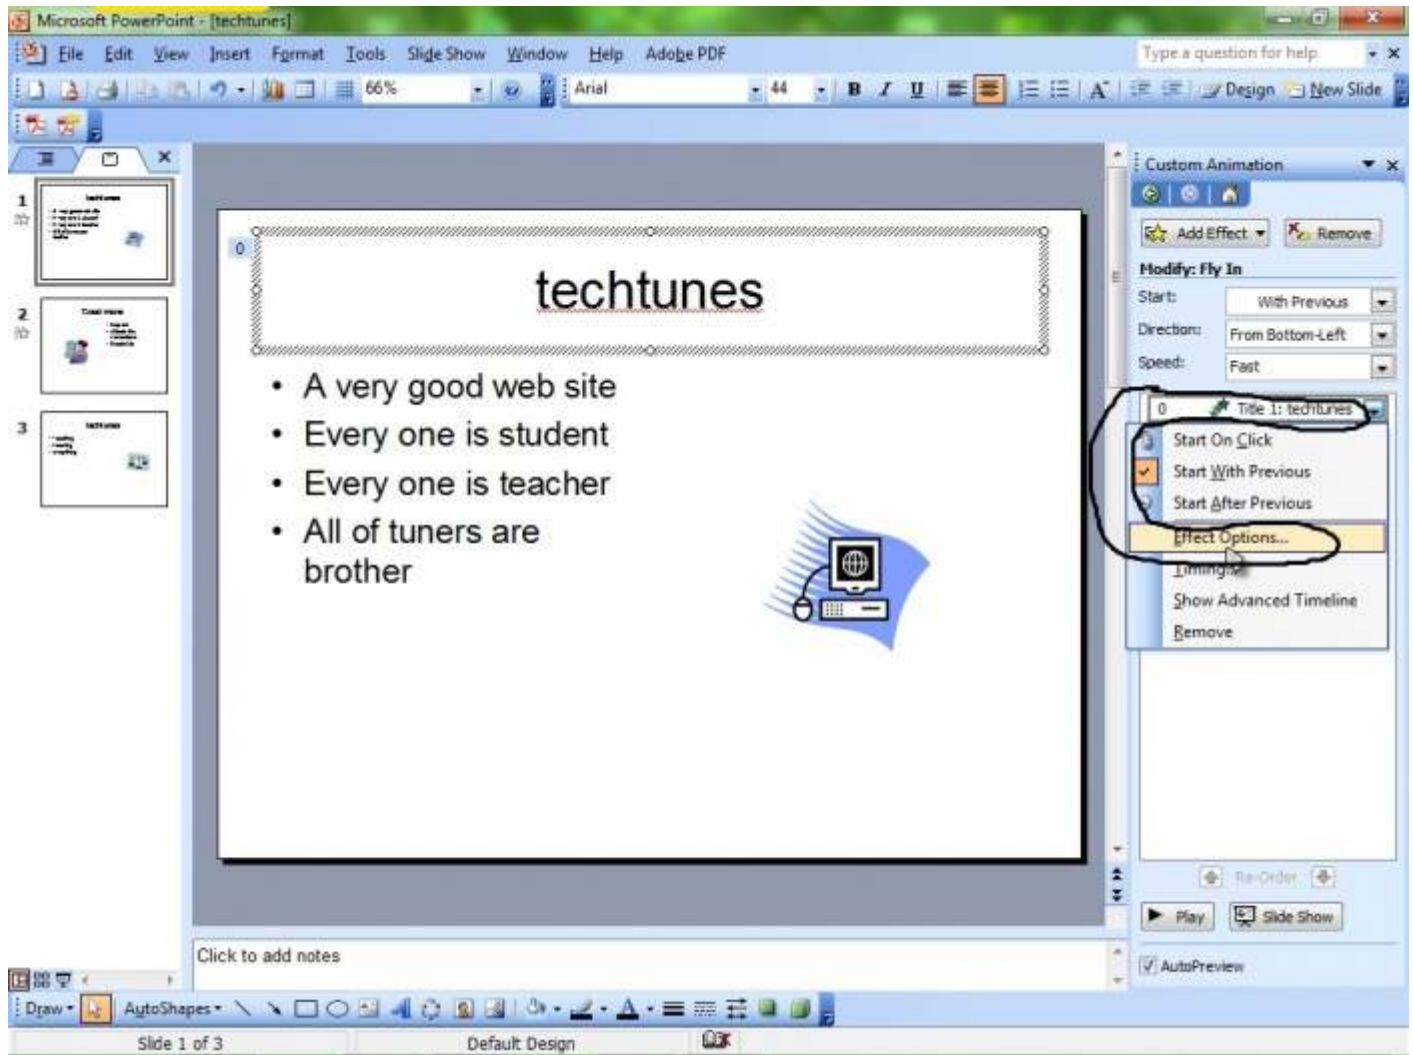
Microsoft PowerPoint - [techtunes]

File Edit View Insert Format Tools Slide Show Window Help Adobe PDF

Type a question for help

66%

Arial

44

B I U

Design New Slide

1

2

3

0

techtunes

• A very good web site
• Every one is student
• Every one is teacher
• All of tuners are brother

Click to add notes

Custom Animation

Add Effect Remove

Modify: Fly In

Start: With Previous

Direction: From Bottom-Left

Speed: Fast

0 Title 1: techtunes

Start On Click
Start With Previous
Start After Previous
Effect Options...
Timing...
Show Advanced Timeline
Remove

Re-Order

Play Slide Show

AutoPreview

Draw AutoShapes

Slide 1 of 3 Default Design